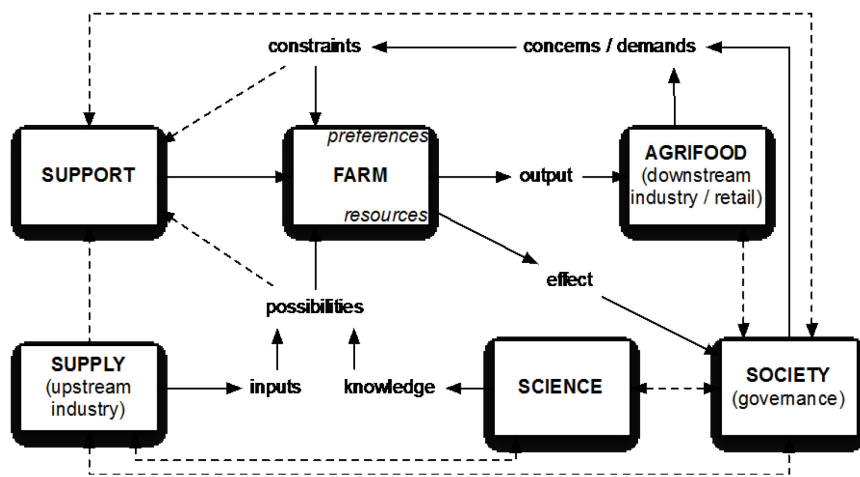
constraints

concerns / demands

SUPPORT

preferences

FARM

resources

output

AGRIFOOD (downstream industry / retail)

effect

possibilities

SUPPLY (upstream industry)

inputs

knowledge

SCIENCE

SOCIETY (governance)